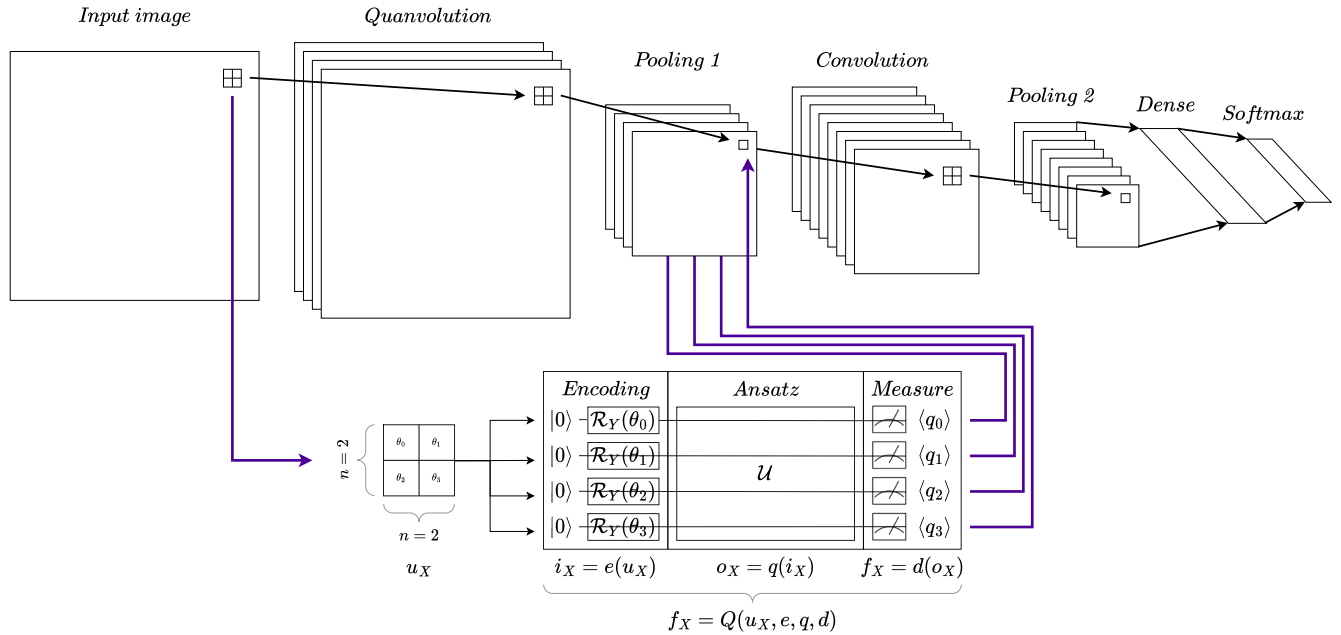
Input image

Quanvolution

Pooling 1

Convolution

Pooling 2

Dense

Softmax

Encoding

Ansatz

Measure

$|0\rangle$ $\mathcal{R}_Y(\theta_0)$ $\langle q_0 \rangle$

$|0\rangle$ $\mathcal{R}_Y(\theta_1)$ $\langle q_1 \rangle$

$|0\rangle$ $\mathcal{R}_Y(\theta_2)$ $\langle q_2 \rangle$

$|0\rangle$ $\mathcal{R}_Y(\theta_3)$ $\langle q_3 \rangle$

$\mathcal{U}$

$n = 2$

| $\theta_0$ | $\theta_1$ |
|---|---|
| $\theta_2$ | $\theta_3$ |

$n = 2$

$u_X$

$i_X = e(u_X)$

$o_X = q(i_X)$

$f_X = d(o_X)$

$f_X = Q(u_X, e, q, d)$